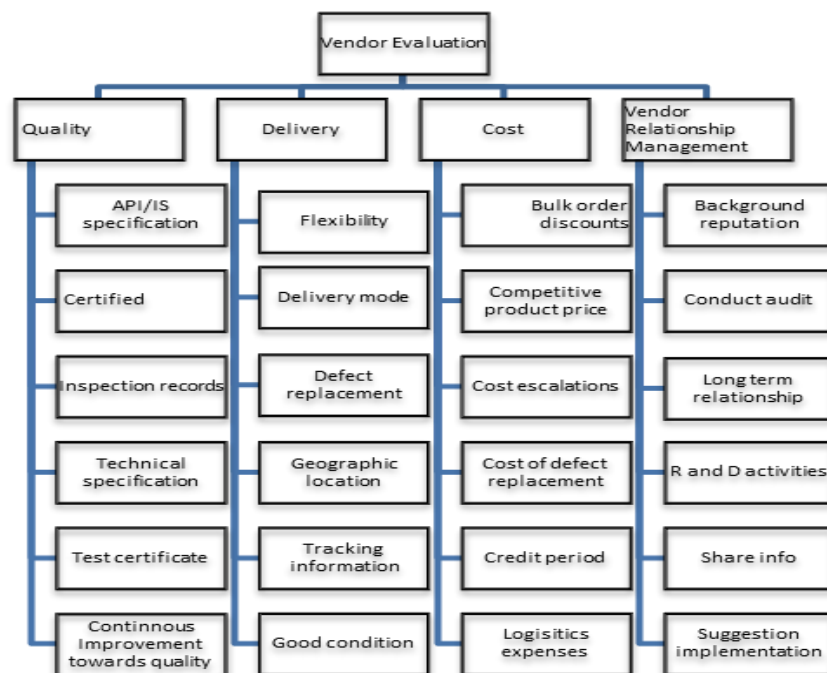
Vendor Evaluation

Quality

API/IS specification

Certified

Inspection records

Technical specification

Test certificate

Continnous Improvement towards quality

Delivery

Flexibility

Delivery mode

Defect replacement

Geographic location

Tracking information

Good condition

Cost

Bulk order discounts

Competitive product price

Cost escalations

Cost of defect replacement

Credit period

Logisitics expenses

Vendor Relationship Management

Background reputation

Conduct audit

Long term relationship

R and D activities

Share info

Suggestion implementation